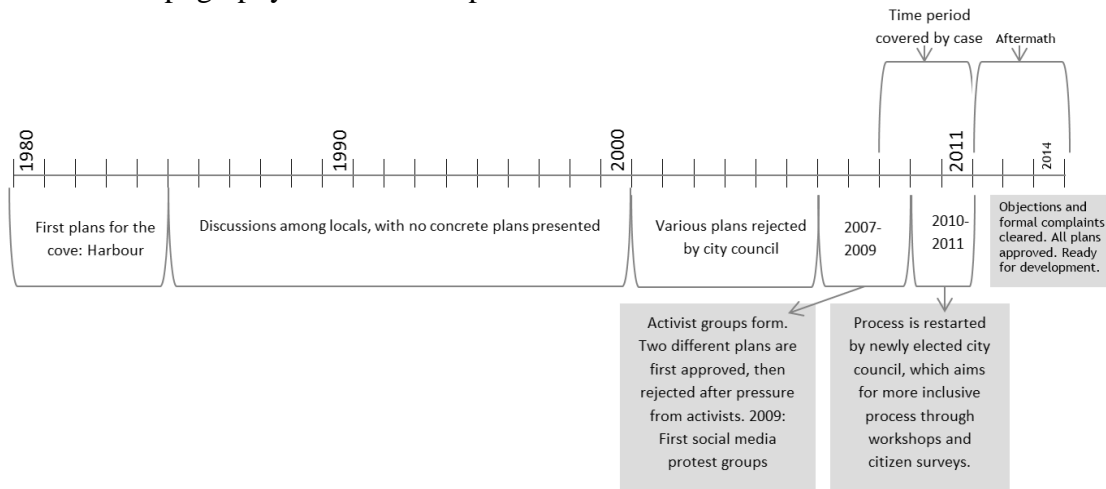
Time period covered by case

Aftermath

1980

1990

2000

2011

2014

First plans for the cove: Harbour

Discussions among locals, with no concrete plans presented

Various plans rejected by city council

2007-2009

2010-2011

Objections and formal complaints cleared. All plans approved. Ready for development.

Activist groups form. Two different plans are first approved, then rejected after pressure from activists. 2009: First social media protest groups

Process is restarted by newly elected city council, which aims for more inclusive process through workshops and citizen surveys.